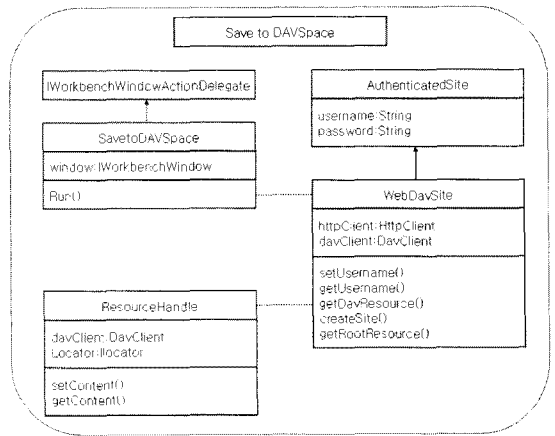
Save to DAVSpace

IWorkbenchWindowActionDelegate

SavetoDAVSpace

window: IWorkbenchWindow

Run()

AuthenticatedSite

username:String
password:String

WebDavSite

httpClient:HttpClient
davClient:DavClient

setUsername()
getUsername()
getDavResource()
createSite()
getRootResource()

ResourceHandle

davClient:DavClient
Locator:Ilocator

setContent()
getContent()